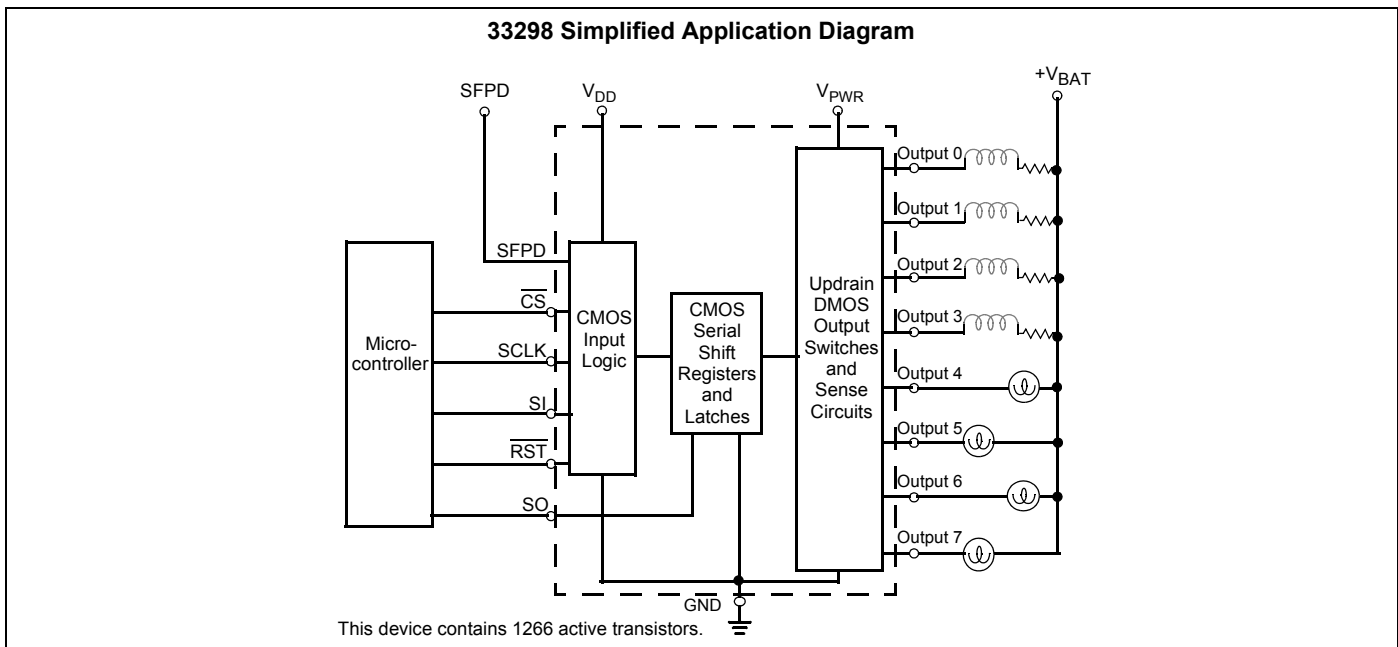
33298 Simplified Application Diagram

SFPD

$V_{DD}$

$V_{PWR}$

$+V_{BAT}$

SFPD

$\overline{CS}$

SCLK

SI

$\overline{RST}$

SO

Micro-controller

CMOS Input Logic

CMOS Serial Shift Registers and Latches

Updrain DMOS Output Switches and Sense Circuits

Output 0

Output 1

Output 2

Output 3

Output 4

Output 5

Output 6

Output 7

GND

This device contains 1266 active transistors.